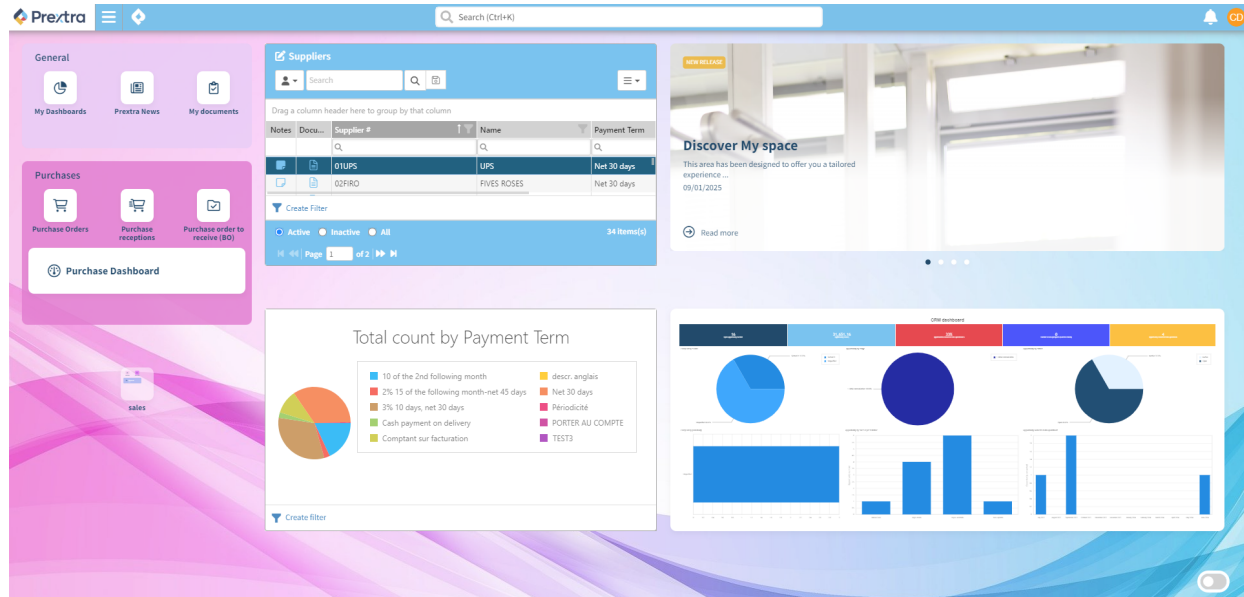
Prextra

Search (Ctrl+K)

CD

General

My Dashboards

Prextra News

My documents

Purchases

Purchase Orders

Purchase receptions

Purchase order to receive (BO)

Purchase Dashboard

sales

Suppliers

Search

Drag a column header here to group by that column

| Notes | Docu... | Supplier # | Name | Payment Term |
|---|---|---|---|---|
| | | 01UPS | UPS | Net 30 days |
| | | 02FIRO | FIVES ROSES | Net 30 days |

Create Filter

Active Inactive All

34 items(s)

Page 1 of 2

NEW RELEASE

Discover My space

This area has been designed to offer you a tailored experience ...

09/01/2025

Read more

Total count by Payment Term

10 of the 2nd following month
2% 15 of the following month-net 45 days
3% 10 days, net 30 days
Cash payment on delivery
Comptant sur facturation
descr. anglais
Net 30 days
Périodicité
PORTER AU COMPTE
TEST3

Create filter

CRM dashboard